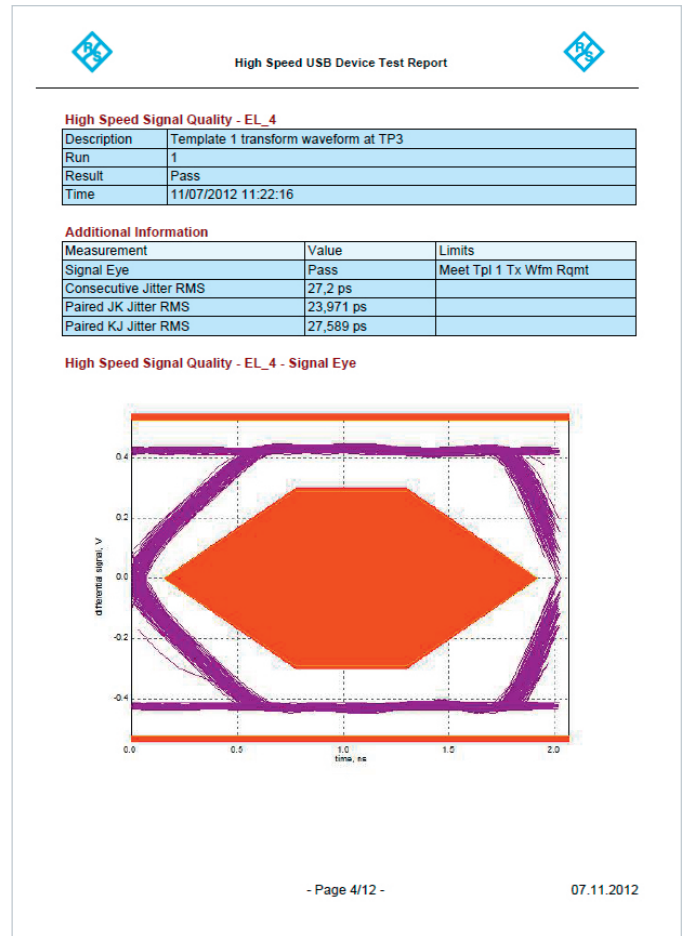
High Speed USB Device Test Report

High Speed Signal Quality - EL_4

| Description | Template 1 transform waveform at TP3 |
|---|---|
| Run | 1 |
| Result | Pass |
| Time | 11/07/2012 11:22:16 |

Additional Information

| Measurement | Value | Limits |
|---|---|---|
| Signal Eye | Pass | Meet Tpl 1 Tx Wfm Rqmt |
| Consecutive Jitter RMS | 27,2 ps | |
| Paired JK Jitter RMS | 23,971 ps | |
| Paired KJ Jitter RMS | 27,589 ps | |

High Speed Signal Quality - EL_4 - Signal Eye

0.4
0.2
0.0
-0.2
-0.4
differential signal, V
0.0
0.5
1.0
1.5
2.0
time, ns

- Page 4/12 -

07.11.2012